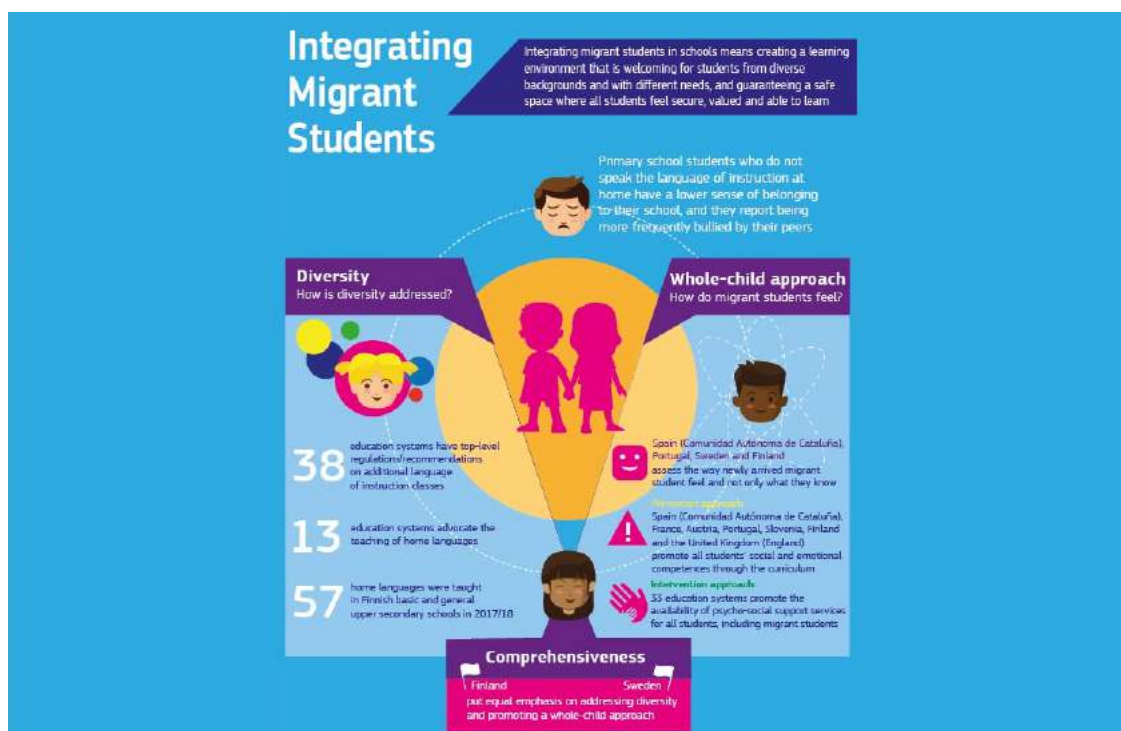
Integrating Migrant Students

Integrating migrant students in schools means creating a learning environment that is welcoming for students from diverse backgrounds and with different needs, and guaranteeing a safe space where all students feel secure, valued and able to learn

Primary school students who do not speak the language of instruction at home have a lower sense of belonging to their school, and they report being more frequently bullied by their peers

Diversity
How is diversity addressed?

Whole-child approach
How do migrant students feel?

38 education systems have top-level regulations/recommendations on additional language of instruction classes

13 education systems advocate the teaching of home languages

57 home languages were taught in Finnish basic and general upper secondary schools in 2017/18

Spain (Comunidad Autónoma de Cataluña), Portugal, Sweden and Finland assess the way newly arrived migrant student feel and not only what they know

Preventive approach
Spain (Comunidad Autónoma de Cataluña), France, Austria, Portugal, Slovenia, Finland and the United Kingdom (England) promote all students' social and emotional competences through the curriculum

Intervention approach
33 education systems promote the availability of psycho-social support services for all students, including migrant students

Comprehensiveness
Finland Sweden
put equal emphasis on addressing diversity and promoting a whole-child approach